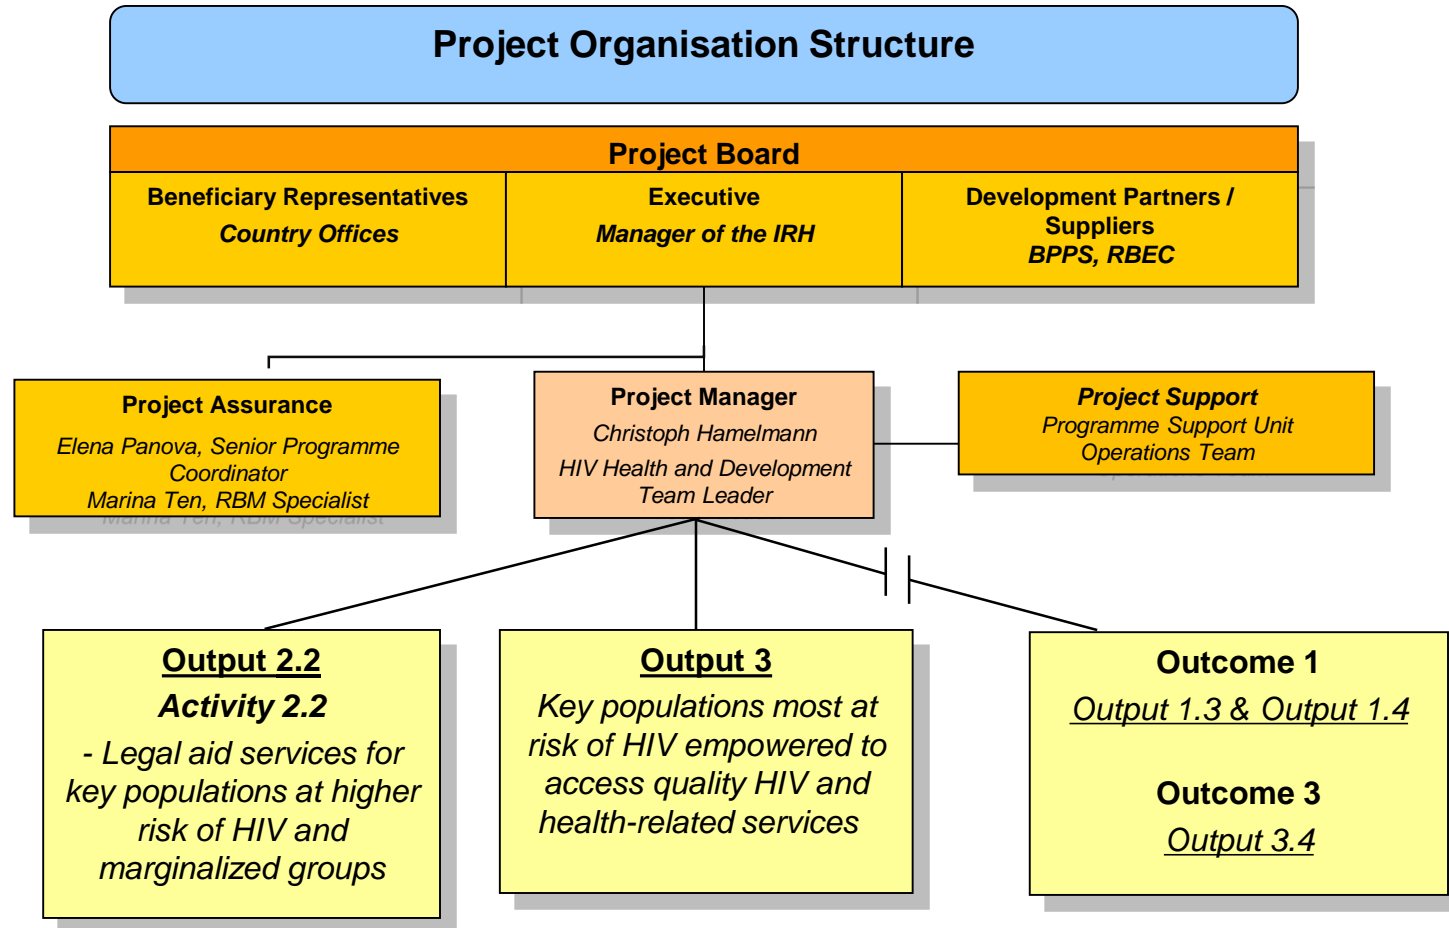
Project Organisation Structure

Project Board

Beneficiary Representatives
Country Offices

Executive
Manager of the IRH

Development Partners / Suppliers
BPPS, RBEC

Project Assurance
Elena Panova, Senior Programme Coordinator
Marina Ten, RBM Specialist

Project Manager
Christoph Hamelmann
HIV Health and Development Team Leader

Project Support
Programme Support Unit
Operations Team

Output 2.2
Activity 2.2
- Legal aid services for key populations at higher risk of HIV and marginalized groups

Output 3
Key populations most at risk of HIV empowered to access quality HIV and health-related services

Outcome 1
Output 1.3 & Output 1.4

Outcome 3
Output 3.4